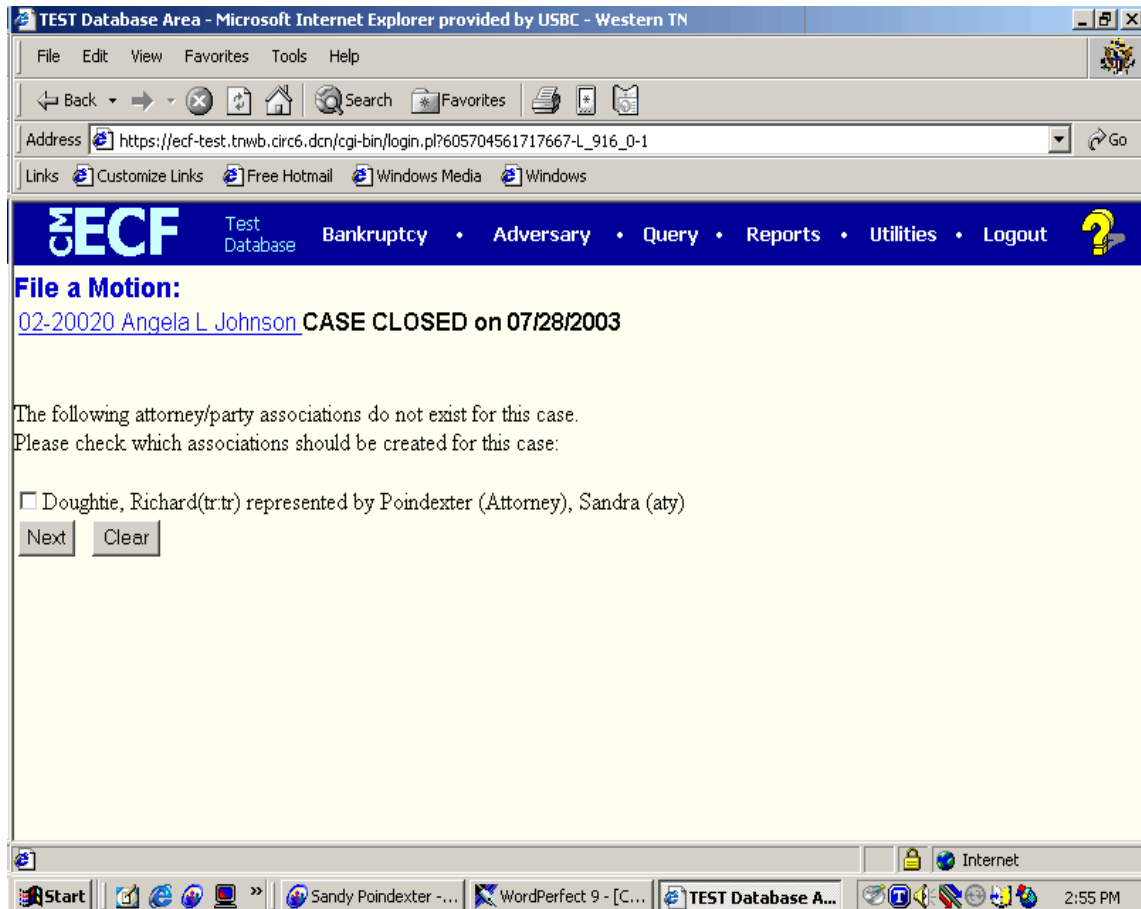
TEST Database Area - Microsoft Internet Explorer provided by USBC - Western TN

File Edit View Favorites Tools Help

Back Search Favorites

Address https://ecf-test.tnwb.circ6.dcn/cgi-bin/login.pl?605704561717667-L_916_0-1 Go

Links Customize Links Free Hotmail Windows Media Windows

CM ECF Test Database Bankruptcy • Adversary • Query • Reports • Utilities • Logout

File a Motion:

02-20020 Angela L Johnson CASE CLOSED on 07/28/2003

The following attorney/party associations do not exist for this case.
Please check which associations should be created for this case:

☐ Doughtie, Richard(tr:tr) represented by Poindexter (Attorney), Sandra (aty)

Next Clear

Internet

Start Sandy Poindexter -... WordPerfect 9 - [C... TEST Database A... 2:55 PM